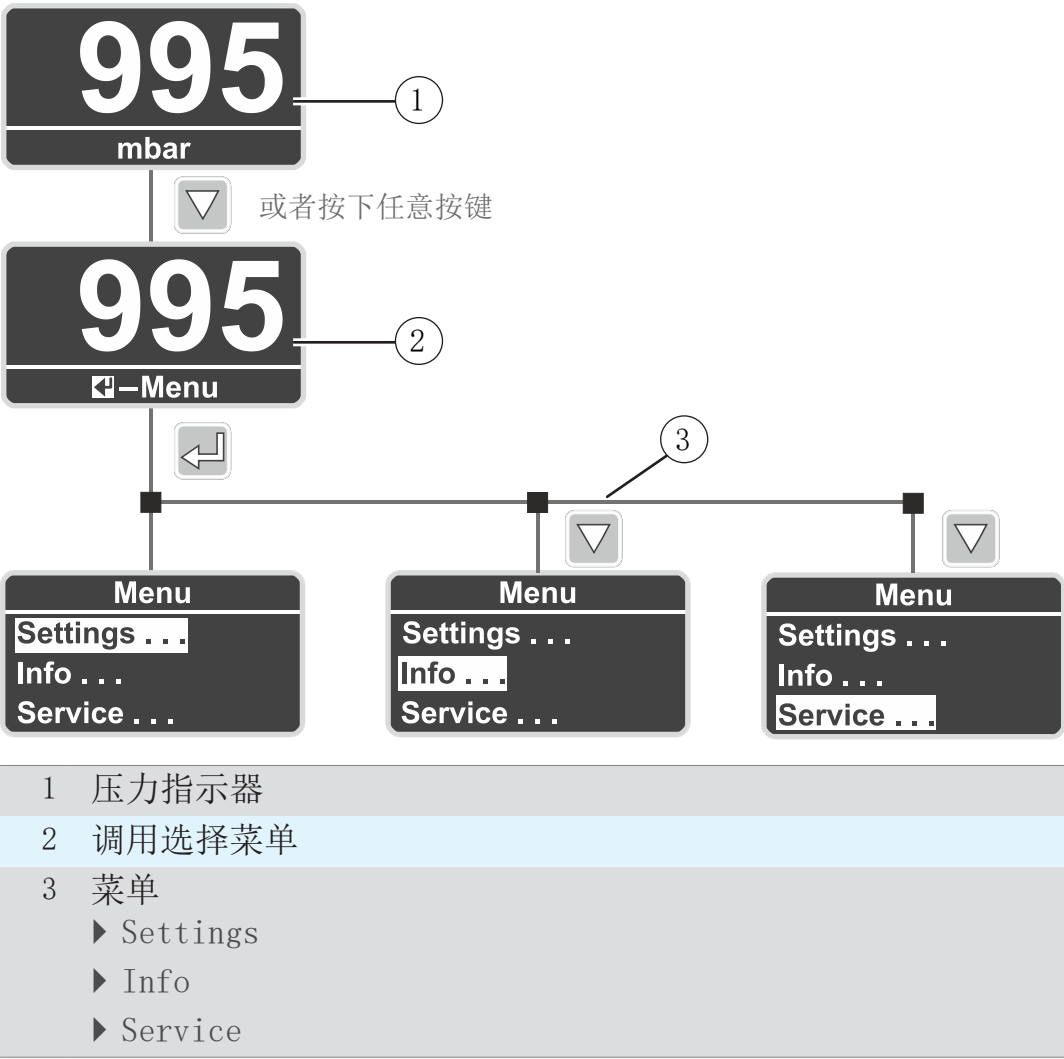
995
mbar
1
或者按下任意按键
995
–Menu
2
3

Menu
Settings . . .
Info . . .
Service . . .

Menu
Settings . . .
Info . . .
Service . . .

Menu
Settings . . .
Info . . .
Service . . .

| | |
|---|---|
| 1 | 压力指示器 |
| 2 | 调用选择菜单 |
| 3 | 菜单<br>▶ Settings<br>▶ Info<br>▶ Service |